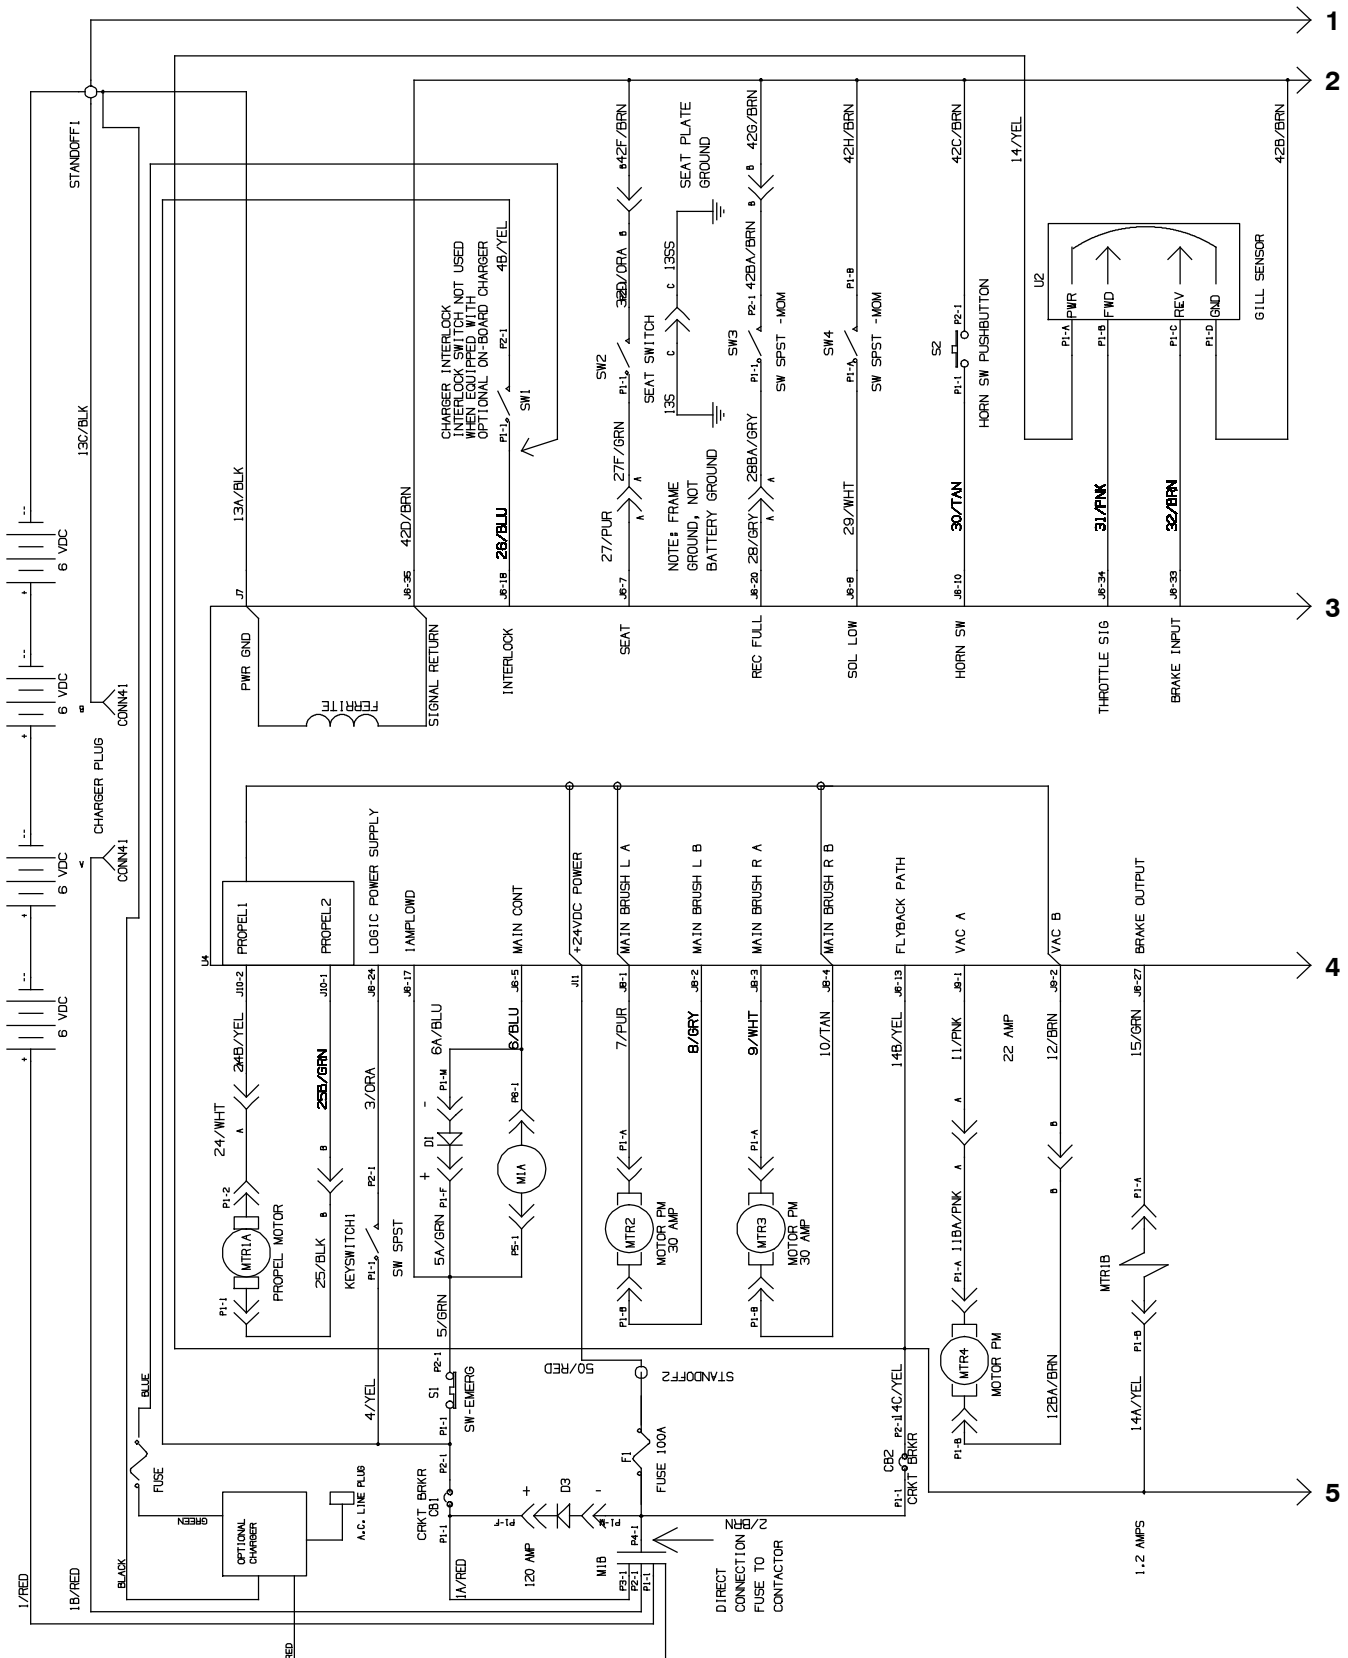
1
2
3
4
5

STANDOFF1
13C/BLK
6 VDC
6 VDC
6 VDC
6 VDC
CONN41
CHARGER PLUG
CONN41
1/RED
1B/RED
BLACK
BLUE
FUSE
GREEN
OPTIONAL CHARGER
A.C. LINE PLUG
RED

13A/BLK
J7
PWR GND
FERRITE
42D/BRN
J6-35
SIGNAL RETURN
CHARGER INTERLOCK
INTERLOCK SWITCH NOT USED
WHEN EQUIPPED WITH
OPTIONAL ON-BOARD CHARGER
4B/YEL
P2-1
SW1
P1-1
26/BLU
J6-18
INTERLOCK

42F/BRN
32D/ORA
SW2
P1-1
SEAT SWITCH
27F/GRN
27/PUR
J6-7
SEAT
13S
13SS
NOTE: FRAME GROUND, NOT BATTERY GROUND
SEAT PLATE GROUND
42G/BRN
42BA/BRN
P2-1
SW3
P1-1
SW SPST -MOM
28BA/GRY
28/GRY
J6-20
REC FULL
42H/BRN
P1-B
SW4
P1-A
SW SPST -MOM
29/WHT
J6-8
SOL LOW
42C/BRN
P2-1
S2
P1-1
HORN SW PUSHBUTTON
30/TAN
J6-10
HORN SW
14/YEL
42B/BRN
U2
PWR
FWD
REV
GND
P1-A
P1-B
P1-C
P1-D
GILL SENSOR
31/PNK
J6-34
THROTTLE SIG
32/BRN
J6-33
BRAKE INPUT

U4
PROPEL1
PROPEL2
LOGIC POWER SUPPLY
1AMPLOWD
MAIN CONT
+24VDC POWER
MAIN BRUSH L A
MAIN BRUSH L B
MAIN BRUSH R A
MAIN BRUSH R B
FLYBACK PATH
VAC A
VAC B
BRAKE OUTPUT
J10-2
J10-1
J6-24
J6-17
J6-5
J11
J8-1
J8-2
J8-3
J8-4
J6-13
J9-1
J9-2
J6-27

24B/YEL
24/WHT
P1-2
MTR1A
PROPEL MOTOR
P1-1
25B/GRN
25/BLK
KEYSWITCH1
P2-1
P1-1
SW SPST
3/ORA
4/YEL
6A/BLU
P1-M
D1
P1-F
5A/GRN
5/GRN
6/BLU
P6-1
M1A
P5-1
7/PUR
P1-A
MTR2
MOTOR PM 30 AMP
P1-B
8/GRY
9/WHT
P1-A
MTR3
MOTOR PM 30 AMP
P1-B
10/TAN
14B/YEL
11/PNK
22 AMP
12/BRN
11BA/PNK
P1-A
MTR4
MOTOR PM
P1-B
12BA/BRN
15/GRN
P1-A
MTR1B
P1-B
14A/YEL
1.2 AMPS

S1
P2-1
SW-EMERG
P1-1
50/RED
STANDOFF2
F1
FUSE 100A
CB1
CRKT BRKR
P1-1
P2-1
D3
P1-F
P1-M
120 AMP
1A/RED
P4-1
M1B
P3-1
P2-1
P1-1
2/BRN
DIRECT CONNECTION FUSE TO CONTACTOR
14C/YEL
CB2
CRKT BRKR
P2-1
P1-1